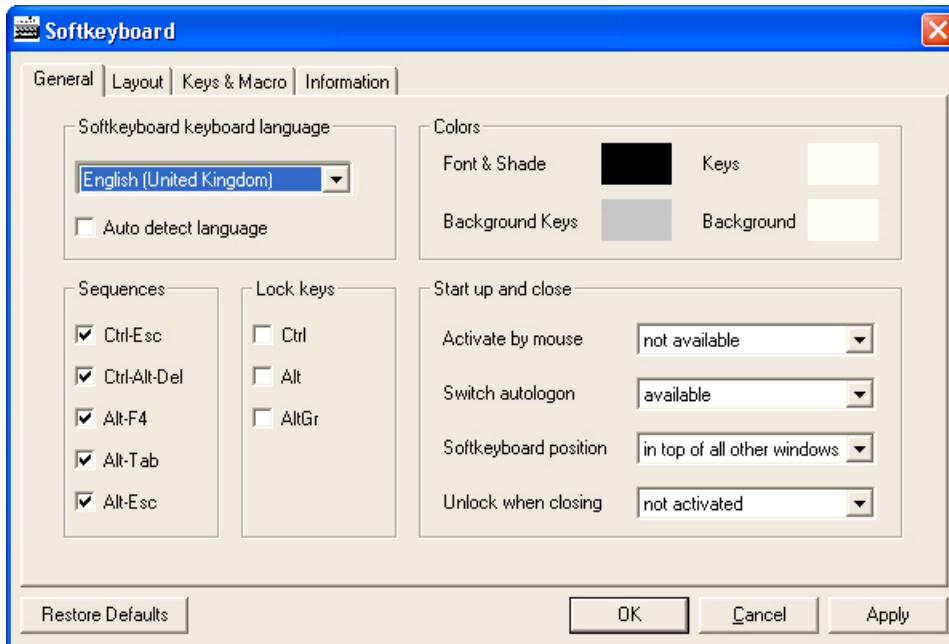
Softkeyboard

General | Layout | Keys & Macro | Information

Softkeyboard keyboard language
English (United Kingdom)
Auto detect language

Colors
Font & Shade
Keys
Background Keys
Background

Sequences
Ctrl-Esc
Ctrl-Alt-Del
Alt-F4
Alt-Tab
Alt-Esc

Lock keys
Ctrl
Alt
AltGr

Start up and close
Activate by mouse | not available
Switch autologon | available
Softkeyboard position | in top of all other windows
Unlock when closing | not activated

Restore Defaults
OK
Cancel
Apply